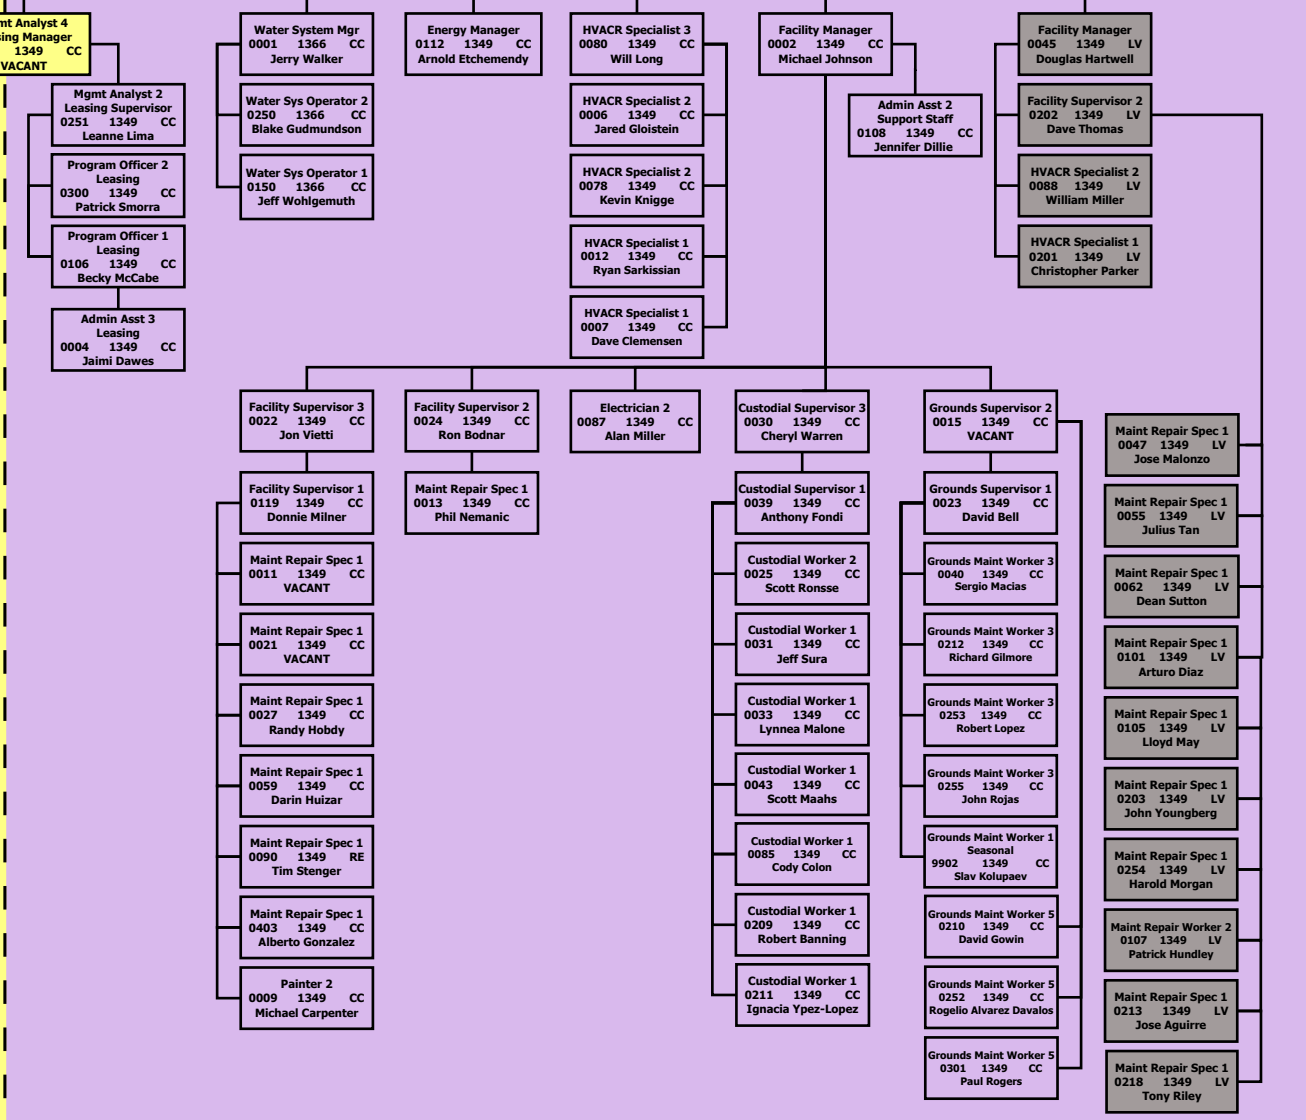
mt Analyst 4
sing Manager
1349 CC
VACANT

Mgmt Analyst 2
Leasing Supervisor
0251 1349 CC
Leanne Lima

Program Officer 2
Leasing
0300 1349 CC
Patrick Smorra

Program Officer 1
Leasing
0106 1349 CC
Becky McCabe

Admin Asst 3
Leasing
0004 1349 CC
Jaimi Dawes

Water System Mgr
0001 1366 CC
Jerry Walker

Water Sys Operator 2
0250 1366 CC
Blake Gudmundson

Water Sys Operator 1
0150 1366 CC
Jeff Wohlgemuth

Energy Manager
0112 1349 CC
Arnold Etchemendy

HVACR Specialist 3
0080 1349 CC
Will Long

HVACR Specialist 2
0006 1349 CC
Jared Gloistein

HVACR Specialist 2
0078 1349 CC
Kevin Knigge

HVACR Specialist 1
0012 1349 CC
Ryan Sarkissian

HVACR Specialist 1
0007 1349 CC
Dave Clemensen

Facility Manager
0002 1349 CC
Michael Johnson

Admin Asst 2
Support Staff
0108 1349 CC
Jennifer Dillie

Facility Manager
0045 1349 LV
Douglas Hartwell

Facility Supervisor 2
0202 1349 LV
Dave Thomas

HVACR Specialist 2
0088 1349 LV
William Miller

HVACR Specialist 1
0201 1349 LV
Christopher Parker

Facility Supervisor 3
0022 1349 CC
Jon Vietti

Facility Supervisor 1
0119 1349 CC
Donnie Milner

Maint Repair Spec 1
0011 1349 CC
VACANT

Maint Repair Spec 1
0021 1349 CC
VACANT

Maint Repair Spec 1
0027 1349 CC
Randy Hobdy

Maint Repair Spec 1
0059 1349 CC
Darin Huizar

Maint Repair Spec 1
0090 1349 RE
Tim Stenger

Maint Repair Spec 1
0403 1349 CC
Alberto Gonzalez

Painter 2
0009 1349 CC
Michael Carpenter

Facility Supervisor 2
0024 1349 CC
Ron Bodnar

Maint Repair Spec 1
0013 1349 CC
Phil Nemanic

Electrician 2
0087 1349 CC
Alan Miller

Custodial Supervisor 3
0030 1349 CC
Cheryl Warren

Custodial Supervisor 1
0039 1349 CC
Anthony Fondi

Custodial Worker 2
0025 1349 CC
Scott Ronsse

Custodial Worker 1
0031 1349 CC
Jeff Sura

Custodial Worker 1
0033 1349 CC
Lynnea Malone

Custodial Worker 1
0043 1349 CC
Scott Maahs

Custodial Worker 1
0085 1349 CC
Cody Colon

Custodial Worker 1
0209 1349 CC
Robert Banning

Custodial Worker 1
0211 1349 CC
Ignacia Ypez-Lopez

Grounds Supervisor 2
0015 1349 CC
VACANT

Grounds Supervisor 1
0023 1349 CC
David Bell

Grounds Maint Worker 3
0040 1349 CC
Sergio Macias

Grounds Maint Worker 3
0212 1349 CC
Richard Gilmore

Grounds Maint Worker 3
0253 1349 CC
Robert Lopez

Grounds Maint Worker 3
0255 1349 CC
John Rojas

Grounds Maint Worker 1
Seasonal
9902 1349 CC
Slav Kolupaev

Grounds Maint Worker 5
0210 1349 CC
David Gowin

Grounds Maint Worker 5
0252 1349 CC
Rogelio Alvarez Davalos

Grounds Maint Worker 5
0301 1349 CC
Paul Rogers

Maint Repair Spec 1
0047 1349 LV
Jose Malonzo

Maint Repair Spec 1
0055 1349 LV
Julius Tan

Maint Repair Spec 1
0062 1349 LV
Dean Sutton

Maint Repair Spec 1
0101 1349 LV
Arturo Diaz

Maint Repair Spec 1
0105 1349 LV
Lloyd May

Maint Repair Spec 1
0203 1349 LV
John Youngberg

Maint Repair Spec 1
0254 1349 LV
Harold Morgan

Maint Repair Worker 2
0107 1349 LV
Patrick Hundley

Maint Repair Spec 1
0213 1349 LV
Jose Aguirre

Maint Repair Spec 1
0218 1349 LV
Tony Riley